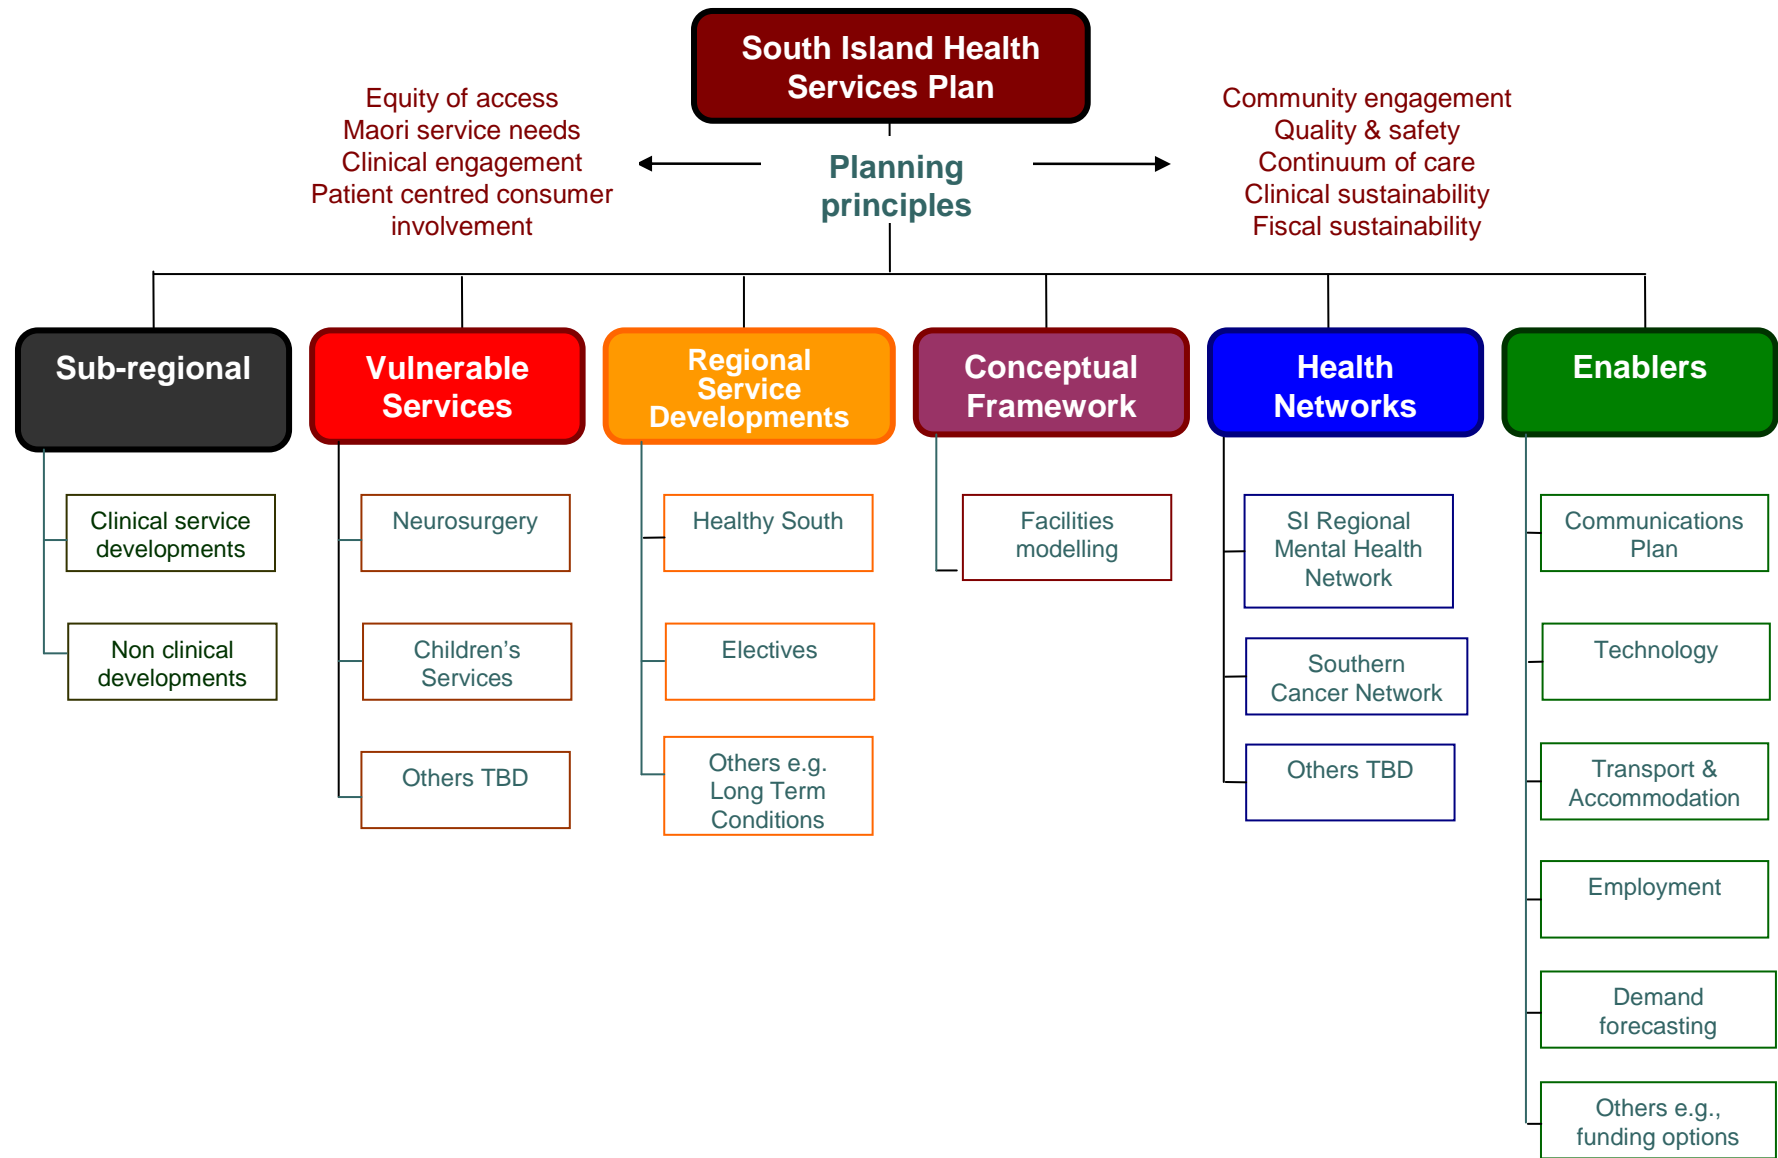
South Island Health Services Plan

Equity of access
Maori service needs
Clinical engagement
Patient centred consumer involvement

Planning principles

Community engagement
Quality & safety
Continuum of care
Clinical sustainability
Fiscal sustainability

Sub-regional

Clinical service developments

Non clinical developments

Vulnerable Services

Neurosurgery

Children's Services

Others TBD

Regional Service Developments

Healthy South

Electives

Others e.g. Long Term Conditions

Conceptual Framework

Facilities modelling

Health Networks

SI Regional Mental Health Network

Southern Cancer Network

Others TBD

Enablers

Communications Plan

Technology

Transport & Accommodation

Employment

Demand forecasting

Others e.g., funding options